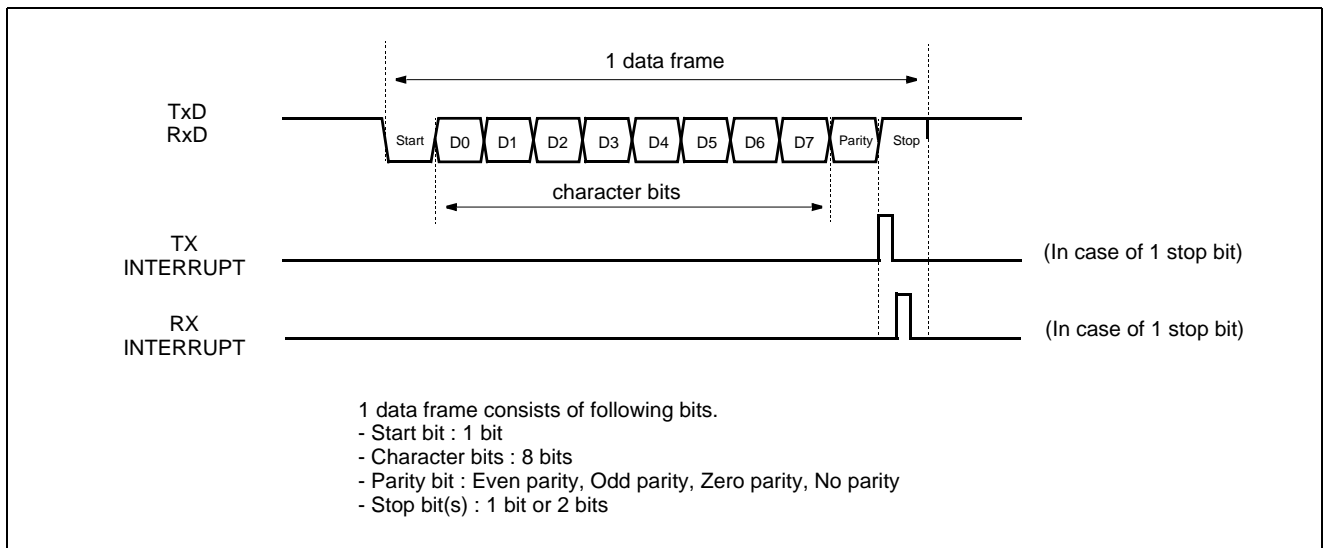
1 data frame

TxD
RxD

Start D0 D1 D2 D3 D4 D5 D6 D7 Parity Stop

character bits

TX
INTERRUPT

(In case of 1 stop bit)

RX
INTERRUPT

(In case of 1 stop bit)

1 data frame consists of following bits.
- Start bit : 1 bit
- Character bits : 8 bits
- Parity bit : Even parity, Odd parity, Zero parity, No parity
- Stop bit(s) : 1 bit or 2 bits